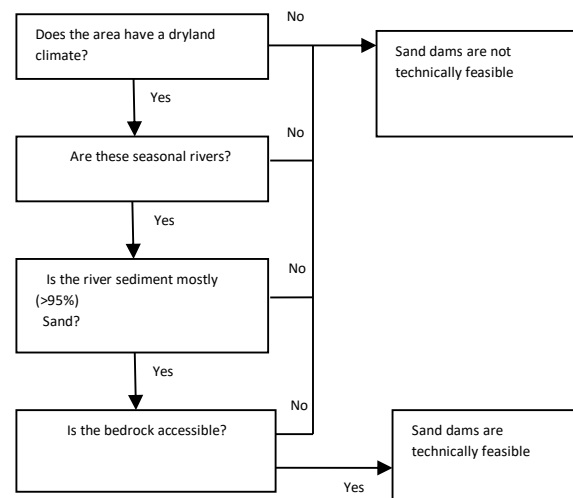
Does the area have a dryland climate?

No

Sand dams are not technically feasible

Yes

No

Are these seasonal rivers?

Yes

No

Is the river sediment mostly (>95%) Sand?

Yes

No

Is the bedrock accessible?

Sand dams are technically feasible

Yes